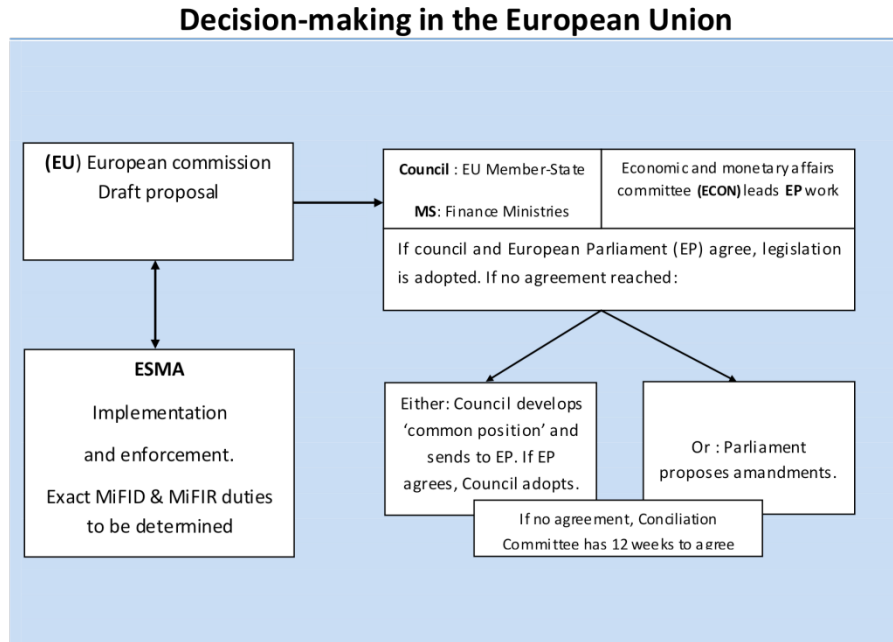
Decision-making in the European Union

(EU) European commission
Draft proposal

Council : EU Member-State

MS: Finance Ministries

Economic and monetary affairs committee (ECON) leads EP work

If council and European Parliament (EP) agree, legislation is adopted. If no agreement reached:

ESMA

Implementation

and enforcement.

Exact MiFID & MiFIR duties to be determined

Either: Council develops 'common position' and sends to EP. If EP agrees, Council adopts.

Or : Parliament proposes amandments.

If no agreement, Conciliation Committee has 12 weeks to agree